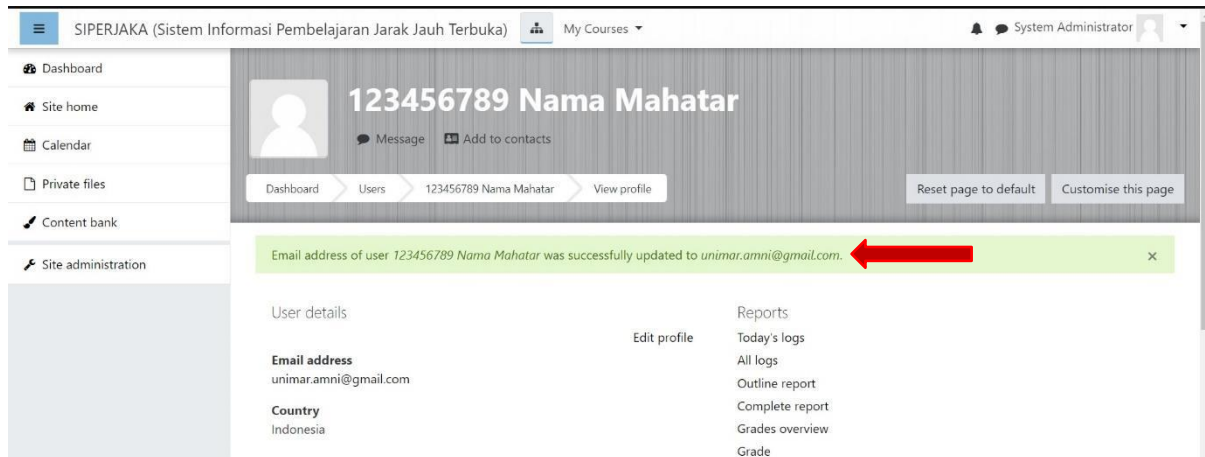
SIPERJAKA (Sistem Informasi Pembelajaran Jarak Jauh Terbuka) My Courses System Administrator

Dashboard
Site home
Calendar
Private files
Content bank
Site administration

123456789 Nama Mahatar

Message Add to contacts

Dashboard Users 123456789 Nama Mahatar View profile

Reset page to default Customise this page

Email address of user 123456789 Nama Mahatar was successfully updated to unimar.amni@gmail.com. ×

User details

Edit profile

Email address
unimar.amni@gmail.com

Country
Indonesia

Reports
Today's logs
All logs
Outline report
Complete report
Grades overview
Grade